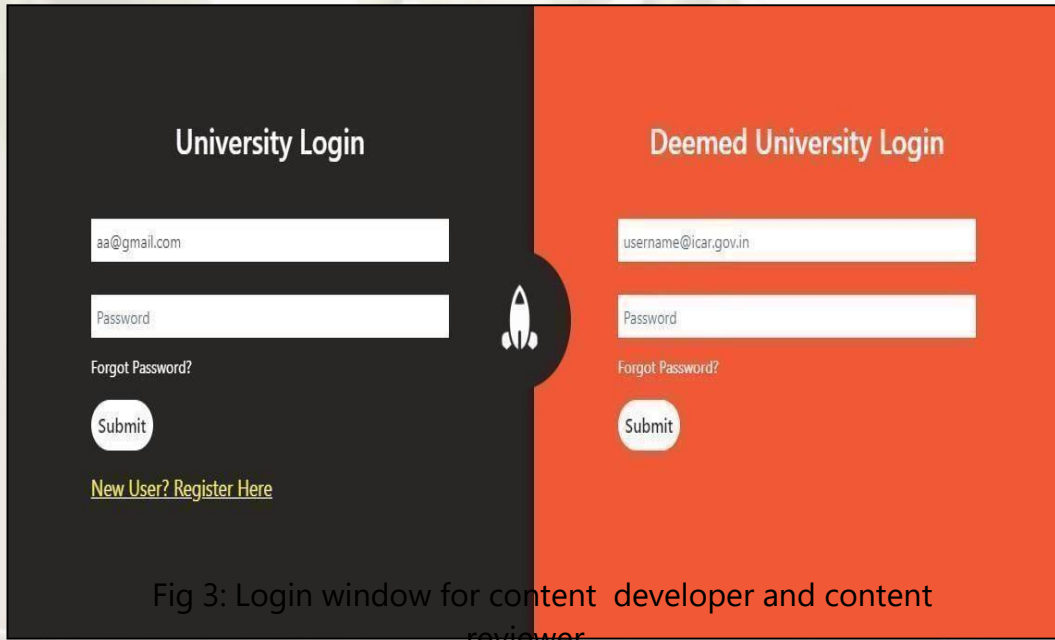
University Login

aa@gmail.com

Password

Forgot Password?

Submit

New User? Register Here

Deemed University Login

username@icar.gov.in

Password

Forgot Password?

Submit

Fig 3: Login window for content developer and content reviewer